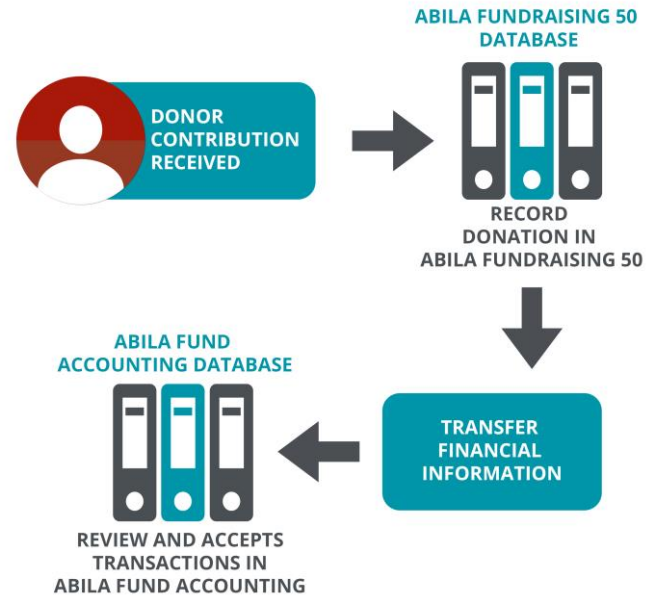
DONOR CONTRIBUTION RECEIVED

ABILA FUNDRAISING 50 DATABASE

RECORD DONATION IN ABILA FUNDRAISING 50

TRANSFER FINANCIAL INFORMATION

ABILA FUND ACCOUNTING DATABASE

REVIEW AND ACCEPTS TRANSACTIONS IN ABILA FUND ACCOUNTING